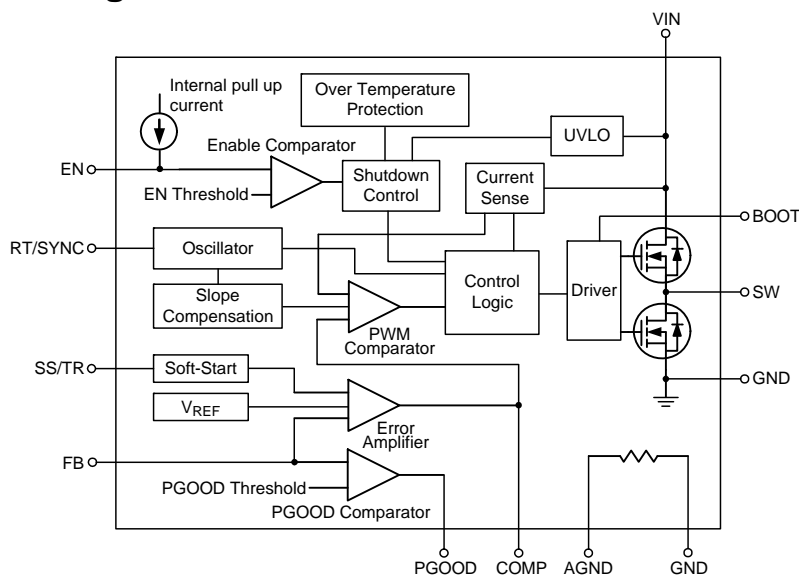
VIN

Internal pull up current

Over Temperature Protection

UVLO

Enable Comparator

EN

Shutdown Control

EN Threshold

Current Sense

BOOT

RT/SYNC

Oscillator

Control Logic

Driver

SW

Slope Compensation

PWM Comparator

SS/TR

Soft-Start

GND

$V_{REF}$

Error Amplifier

FB

PGOOD Threshold

PGOOD Comparator

PGOOD

COMP

AGND

GND